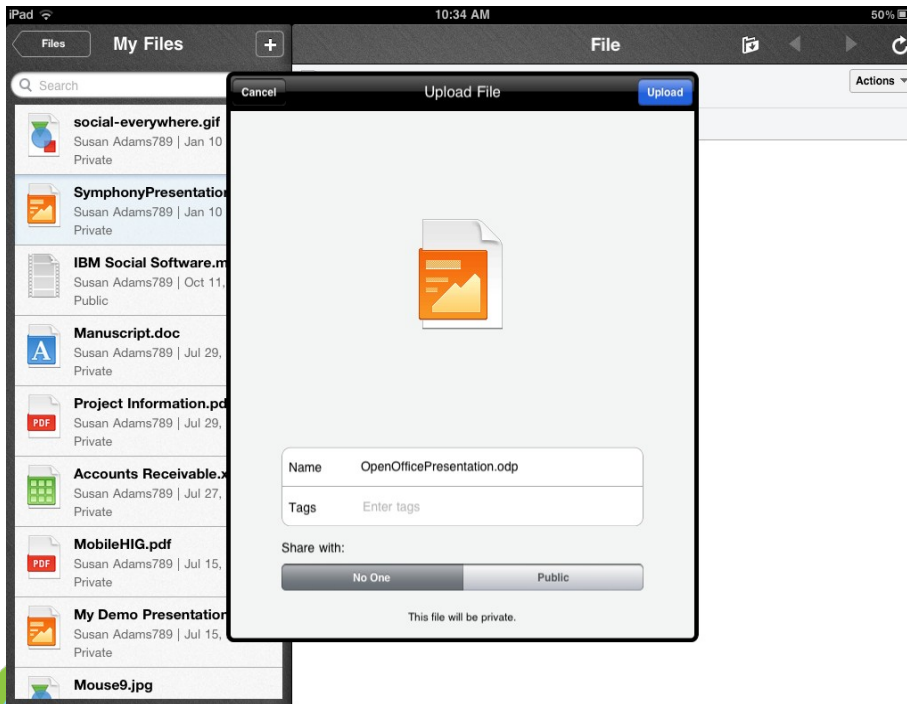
iPad
10:34 AM
50%

Files
My Files
+
File
Actions

Search

social-everywhere.gif
Susan Adams789 | Jan 10
Private

SymphonyPresentatio
Susan Adams789 | Jan 10
Private

IBM Social Software.m
Susan Adams789 | Oct 11,
Public

Manuscript.doc
Susan Adams789 | Jul 29,
Private

PDF
Project Information.pd
Susan Adams789 | Jul 29,
Private

Accounts Receivable.x
Susan Adams789 | Jul 27,
Private

PDF
MobileHIG.pdf
Susan Adams789 | Jul 15,
Private

My Demo Presentation
Susan Adams789 | Jul 15,
Private

Mouse9.jpg

Cancel
Upload File
Upload

Name OpenOfficePresentation.odp
Tags Enter tags

Share with:
No One
Public

This file will be private.